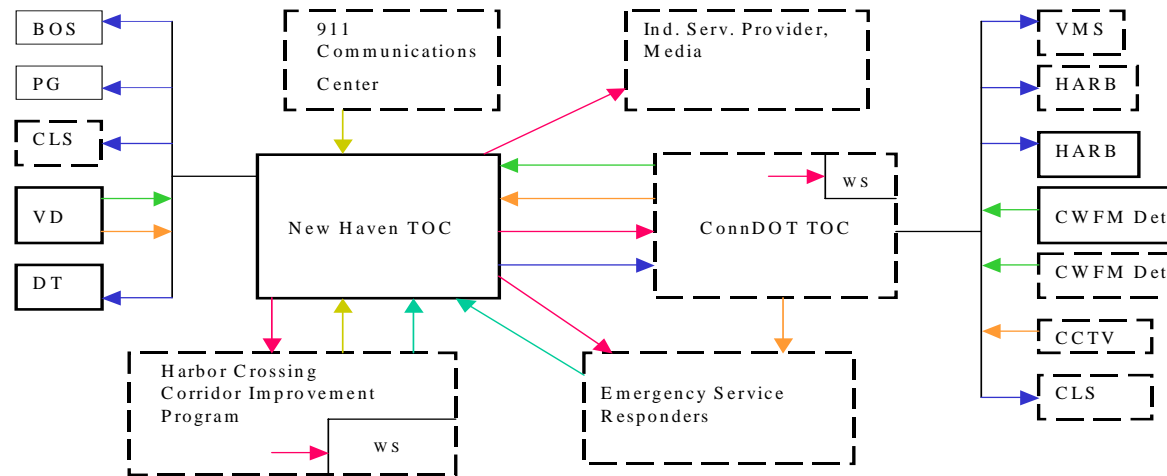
BOS

PG

CLS

VD

DT

911 Communications Center

Ind. Serv. Provider, Media

VMS

HARB

HARB

WS

New Haven TOC

ConnDOT TOC

CWFM Det

CWFM Det

CCTV

CLS

Harbor Crossing Corridor Improvement Program

WS

Emergency Service Responders